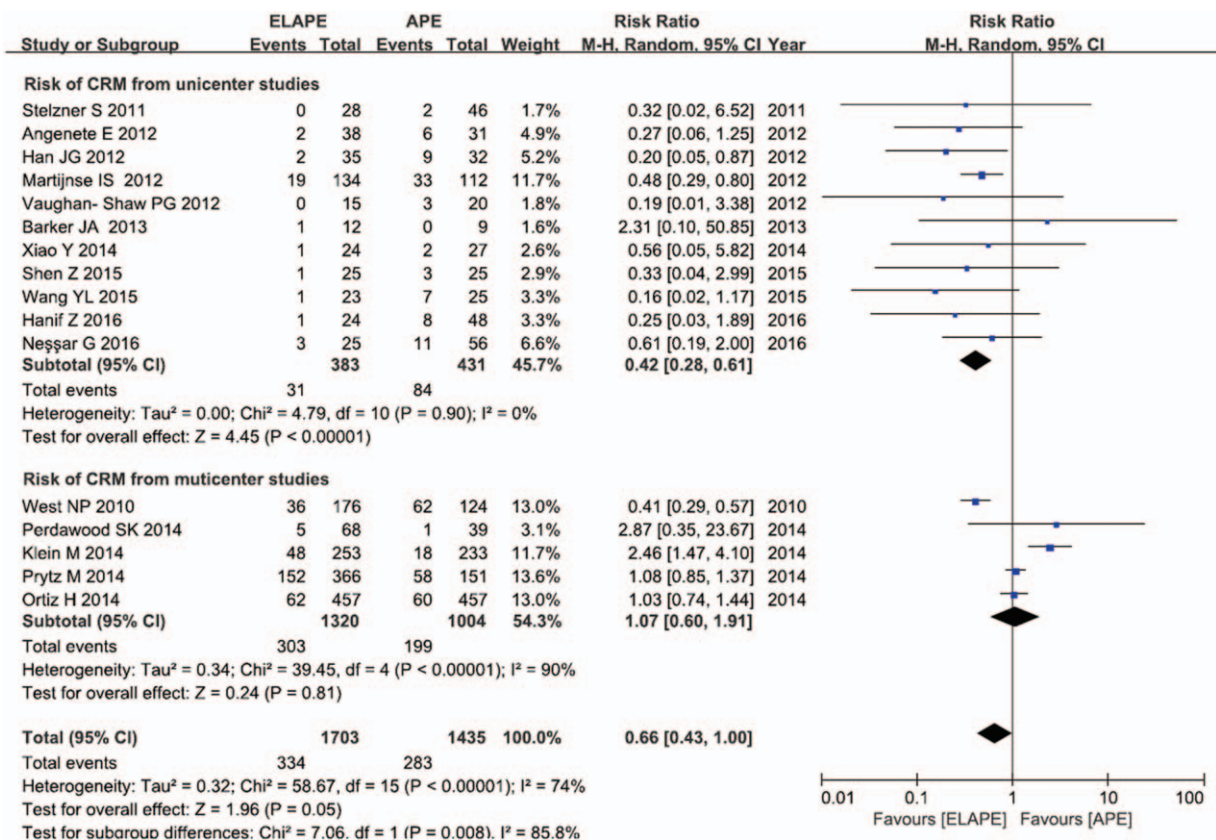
| Study or Subgroup | ELAPE Events | ELAPE Total | APE Events | APE Total | Weight | Risk Ratio M-H, Random, 95% CI | Year |
|---|---|---|---|---|---|---|---|
| **Risk of CRM from unicenter studies** | | | | | | | |
| Stelzner S 2011 | 0 | 28 | 2 | 46 | 1.7% | 0.32 [0.02, 6.52] | 2011 |
| Angenete E 2012 | 2 | 38 | 6 | 31 | 4.9% | 0.27 [0.06, 1.25] | 2012 |
| Han JG 2012 | 2 | 35 | 9 | 32 | 5.2% | 0.20 [0.05, 0.87] | 2012 |
| Martijnse IS 2012 | 19 | 134 | 33 | 112 | 11.7% | 0.48 [0.29, 0.80] | 2012 |
| Vaughan- Shaw PG 2012 | 0 | 15 | 3 | 20 | 1.8% | 0.19 [0.01, 3.38] | 2012 |
| Barker JA 2013 | 1 | 12 | 0 | 9 | 1.6% | 2.31 [0.10, 50.85] | 2013 |
| Xiao Y 2014 | 1 | 24 | 2 | 27 | 2.6% | 0.56 [0.05, 5.82] | 2014 |
| Shen Z 2015 | 1 | 25 | 3 | 25 | 2.9% | 0.33 [0.04, 2.99] | 2015 |
| Wang YL 2015 | 1 | 23 | 7 | 25 | 3.3% | 0.16 [0.02, 1.17] | 2015 |
| Hanif Z 2016 | 1 | 24 | 8 | 48 | 3.3% | 0.25 [0.03, 1.89] | 2016 |
| Neşşar G 2016 | 3 | 25 | 11 | 56 | 6.6% | 0.61 [0.19, 2.00] | 2016 |
| **Subtotal (95% CI)** | | **383** | | **431** | **45.7%** | **0.42 [0.28, 0.61]** | |
| Total events | 31 | | 84 | | | | |

Heterogeneity: Tau² = 0.00; Chi² = 4.79, df = 10 (P = 0.90); I² = 0%
Test for overall effect: Z = 4.45 (P < 0.00001)

| Study or Subgroup | ELAPE Events | ELAPE Total | APE Events | APE Total | Weight | Risk Ratio M-H, Random, 95% CI | Year |
|---|---|---|---|---|---|---|---|
| **Risk of CRM from muticenter studies** | | | | | | | |
| West NP 2010 | 36 | 176 | 62 | 124 | 13.0% | 0.41 [0.29, 0.57] | 2010 |
| Perdawood SK 2014 | 5 | 68 | 1 | 39 | 3.1% | 2.87 [0.35, 23.67] | 2014 |
| Klein M 2014 | 48 | 253 | 18 | 233 | 11.7% | 2.46 [1.47, 4.10] | 2014 |
| Prytz M 2014 | 152 | 366 | 58 | 151 | 13.6% | 1.08 [0.85, 1.37] | 2014 |
| Ortiz H 2014 | 62 | 457 | 60 | 457 | 13.0% | 1.03 [0.74, 1.44] | 2014 |
| **Subtotal (95% CI)** | | **1320** | | **1004** | **54.3%** | **1.07 [0.60, 1.91]** | |
| Total events | 303 | | 199 | | | | |

Heterogeneity: Tau² = 0.34; Chi² = 39.45, df = 4 (P < 0.00001); I² = 90%
Test for overall effect: Z = 0.24 (P = 0.81)

| | | | | | | | |
|---|---|---|---|---|---|---|---|
| **Total (95% CI)** | | **1703** | | **1435** | **100.0%** | **0.66 [0.43, 1.00]** | |
| Total events | 334 | | 283 | | | | |

Heterogeneity: Tau² = 0.32; Chi² = 58.67, df = 15 (P < 0.00001); I² = 74%
Test for overall effect: Z = 1.96 (P = 0.05)
Test for subgroup differences: Chi² = 7.06, df = 1 (P = 0.008), I² = 85.8%

Risk Ratio
M-H, Random, 95% CI

0.01 0.1 1 10 100
Favours [ELAPE] Favours [APE]